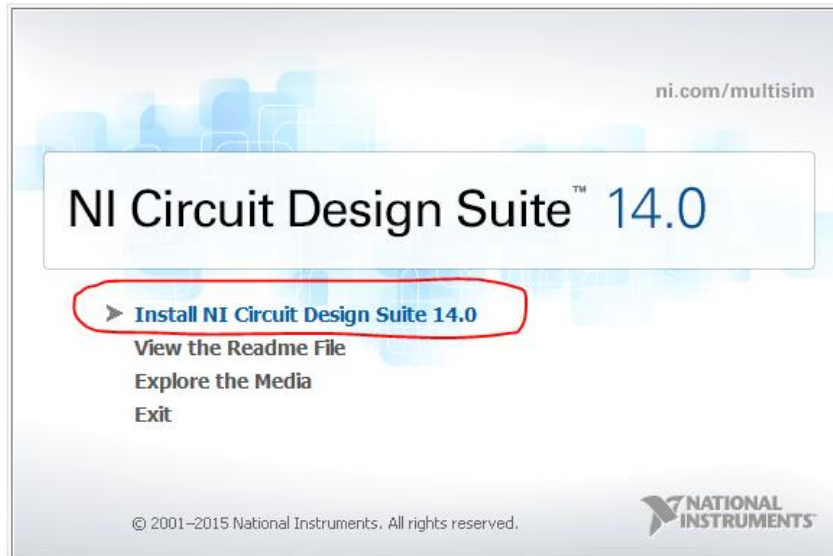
ni.com/multisim

NI Circuit Design Suite™ 14.0

Install NI Circuit Design Suite 14.0
View the Readme File
Explore the Media
Exit

© 2001–2015 National Instruments. All rights reserved.

NATIONAL INSTRUMENTS™